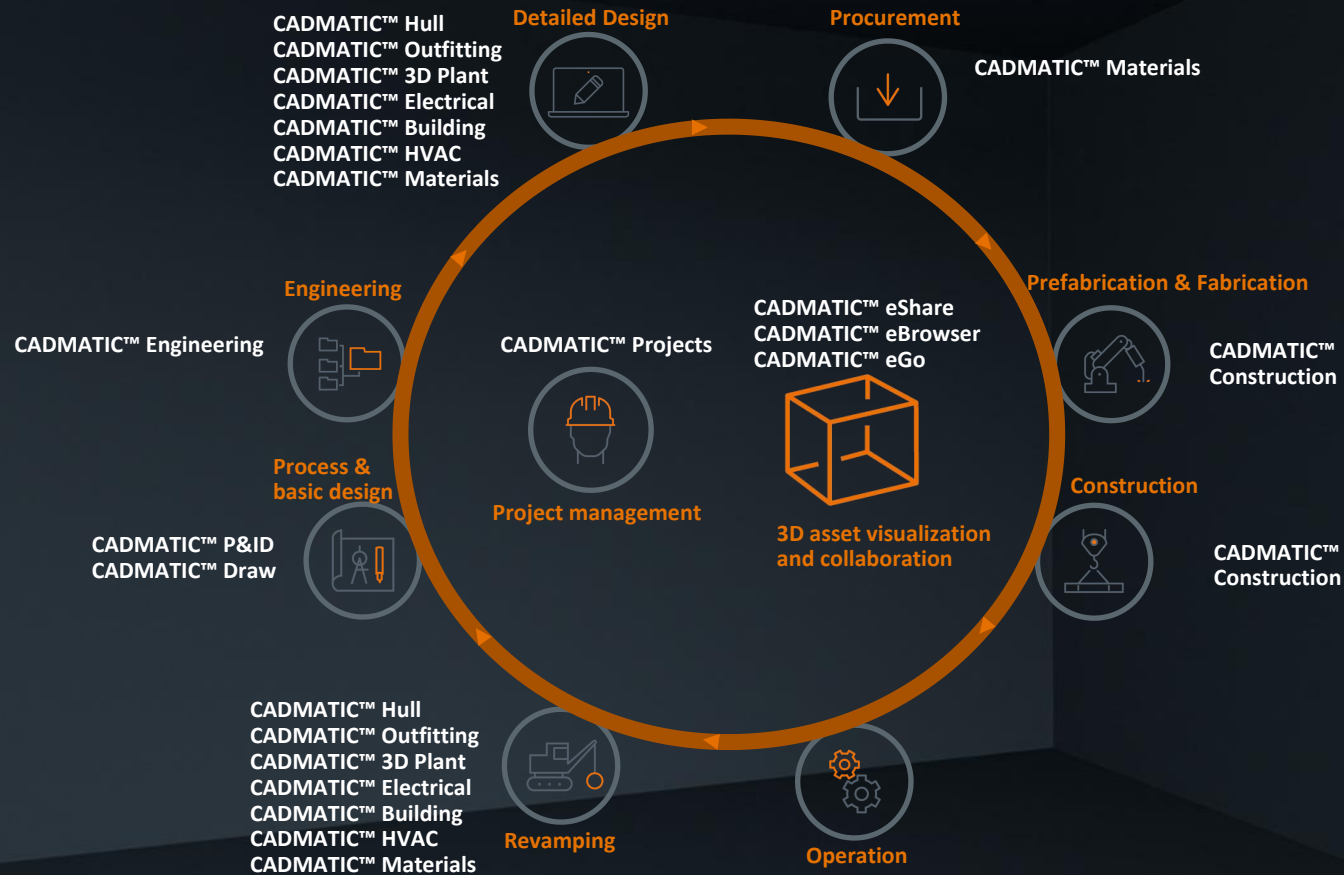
Detailed Design

CADMATIC™ Hull
CADMATIC™ Outfitting
CADMATIC™ 3D Plant
CADMATIC™ Electrical
CADMATIC™ Building
CADMATIC™ HVAC
CADMATIC™ Materials

Procurement

CADMATIC™ Materials

Prefabrication & Fabrication

CADMATIC™ Construction

Construction

CADMATIC™ Construction

Operation

Revamping

CADMATIC™ Hull
CADMATIC™ Outfitting
CADMATIC™ 3D Plant
CADMATIC™ Electrical
CADMATIC™ Building
CADMATIC™ HVAC
CADMATIC™ Materials

Process & basic design

CADMATIC™ P&ID
CADMATIC™ Draw

Engineering

CADMATIC™ Engineering

CADMATIC™ Projects

Project management

CADMATIC™ eShare
CADMATIC™ eBrowser
CADMATIC™ eGo

3D asset visualization and collaboration